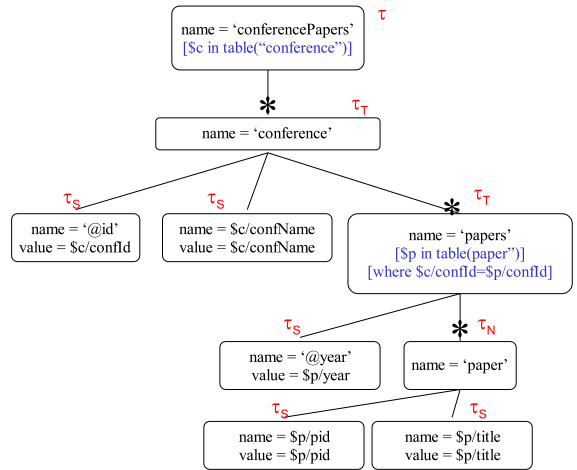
name = ‘conferencePapers’
[$c in table(“conference”)]

$\tau$

$*$

$\tau_T$

name = ‘conference’

$\tau_S$

name = ‘@id’
value = $c/confId

$\tau_S$

name = $c/confName
value = $c/confName

$*$

$\tau_T$

name = ‘papers’
[$p in table(paper”)]
[where $c/confId=$p/confId]

$\tau_S$

name = ‘@year’
value = $p/year

$*$

$\tau_N$

name = ‘paper’

$\tau_S$

name = $p/pid
value = $p/pid

$\tau_S$

name = $p/title
value = $p/title